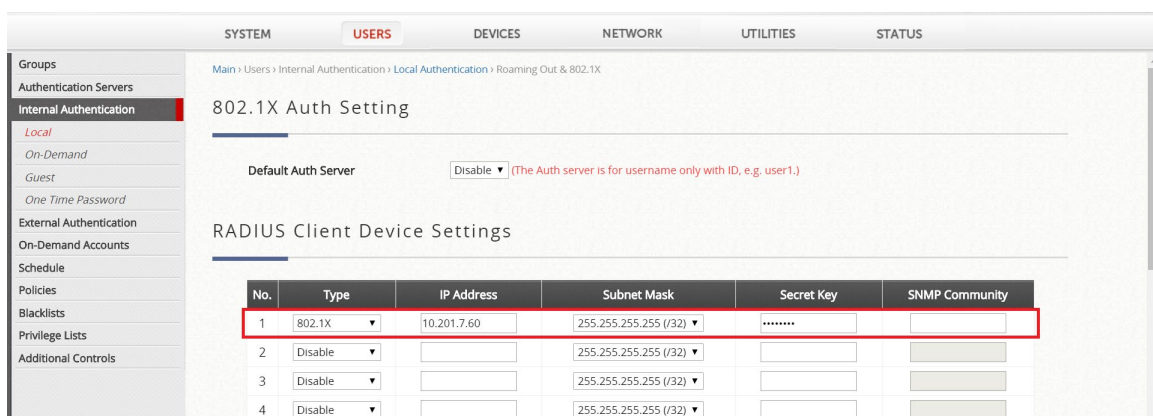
SYSTEM USERS DEVICES NETWORK UTILITIES STATUS

Groups
Authentication Servers
Internal Authentication
Local
On-Demand
Guest
One Time Password
External Authentication
On-Demand Accounts
Schedule
Policies
Blacklists
Privilege Lists
Additional Controls

Main › Users › Internal Authentication › Local Authentication › Roaming Out & 802.1X

802.1X Auth Setting

Default Auth Server Disable ▾ (The Auth server is for username only with ID, e.g. user1.)

RADIUS Client Device Settings

| No. | Type | IP Address | Subnet Mask | Secret Key | SNMP Community |
|---|---|---|---|---|---|
| 1 | 802.1X ▾ | 10.201.7.60 | 255.255.255.255 (/32) ▾ | •••••••• | |
| 2 | Disable ▾ | | 255.255.255.255 (/32) ▾ | | |
| 3 | Disable ▾ | | 255.255.255.255 (/32) ▾ | | |
| 4 | Disable ▾ | | 255.255.255.255 (/32) ▾ | | |